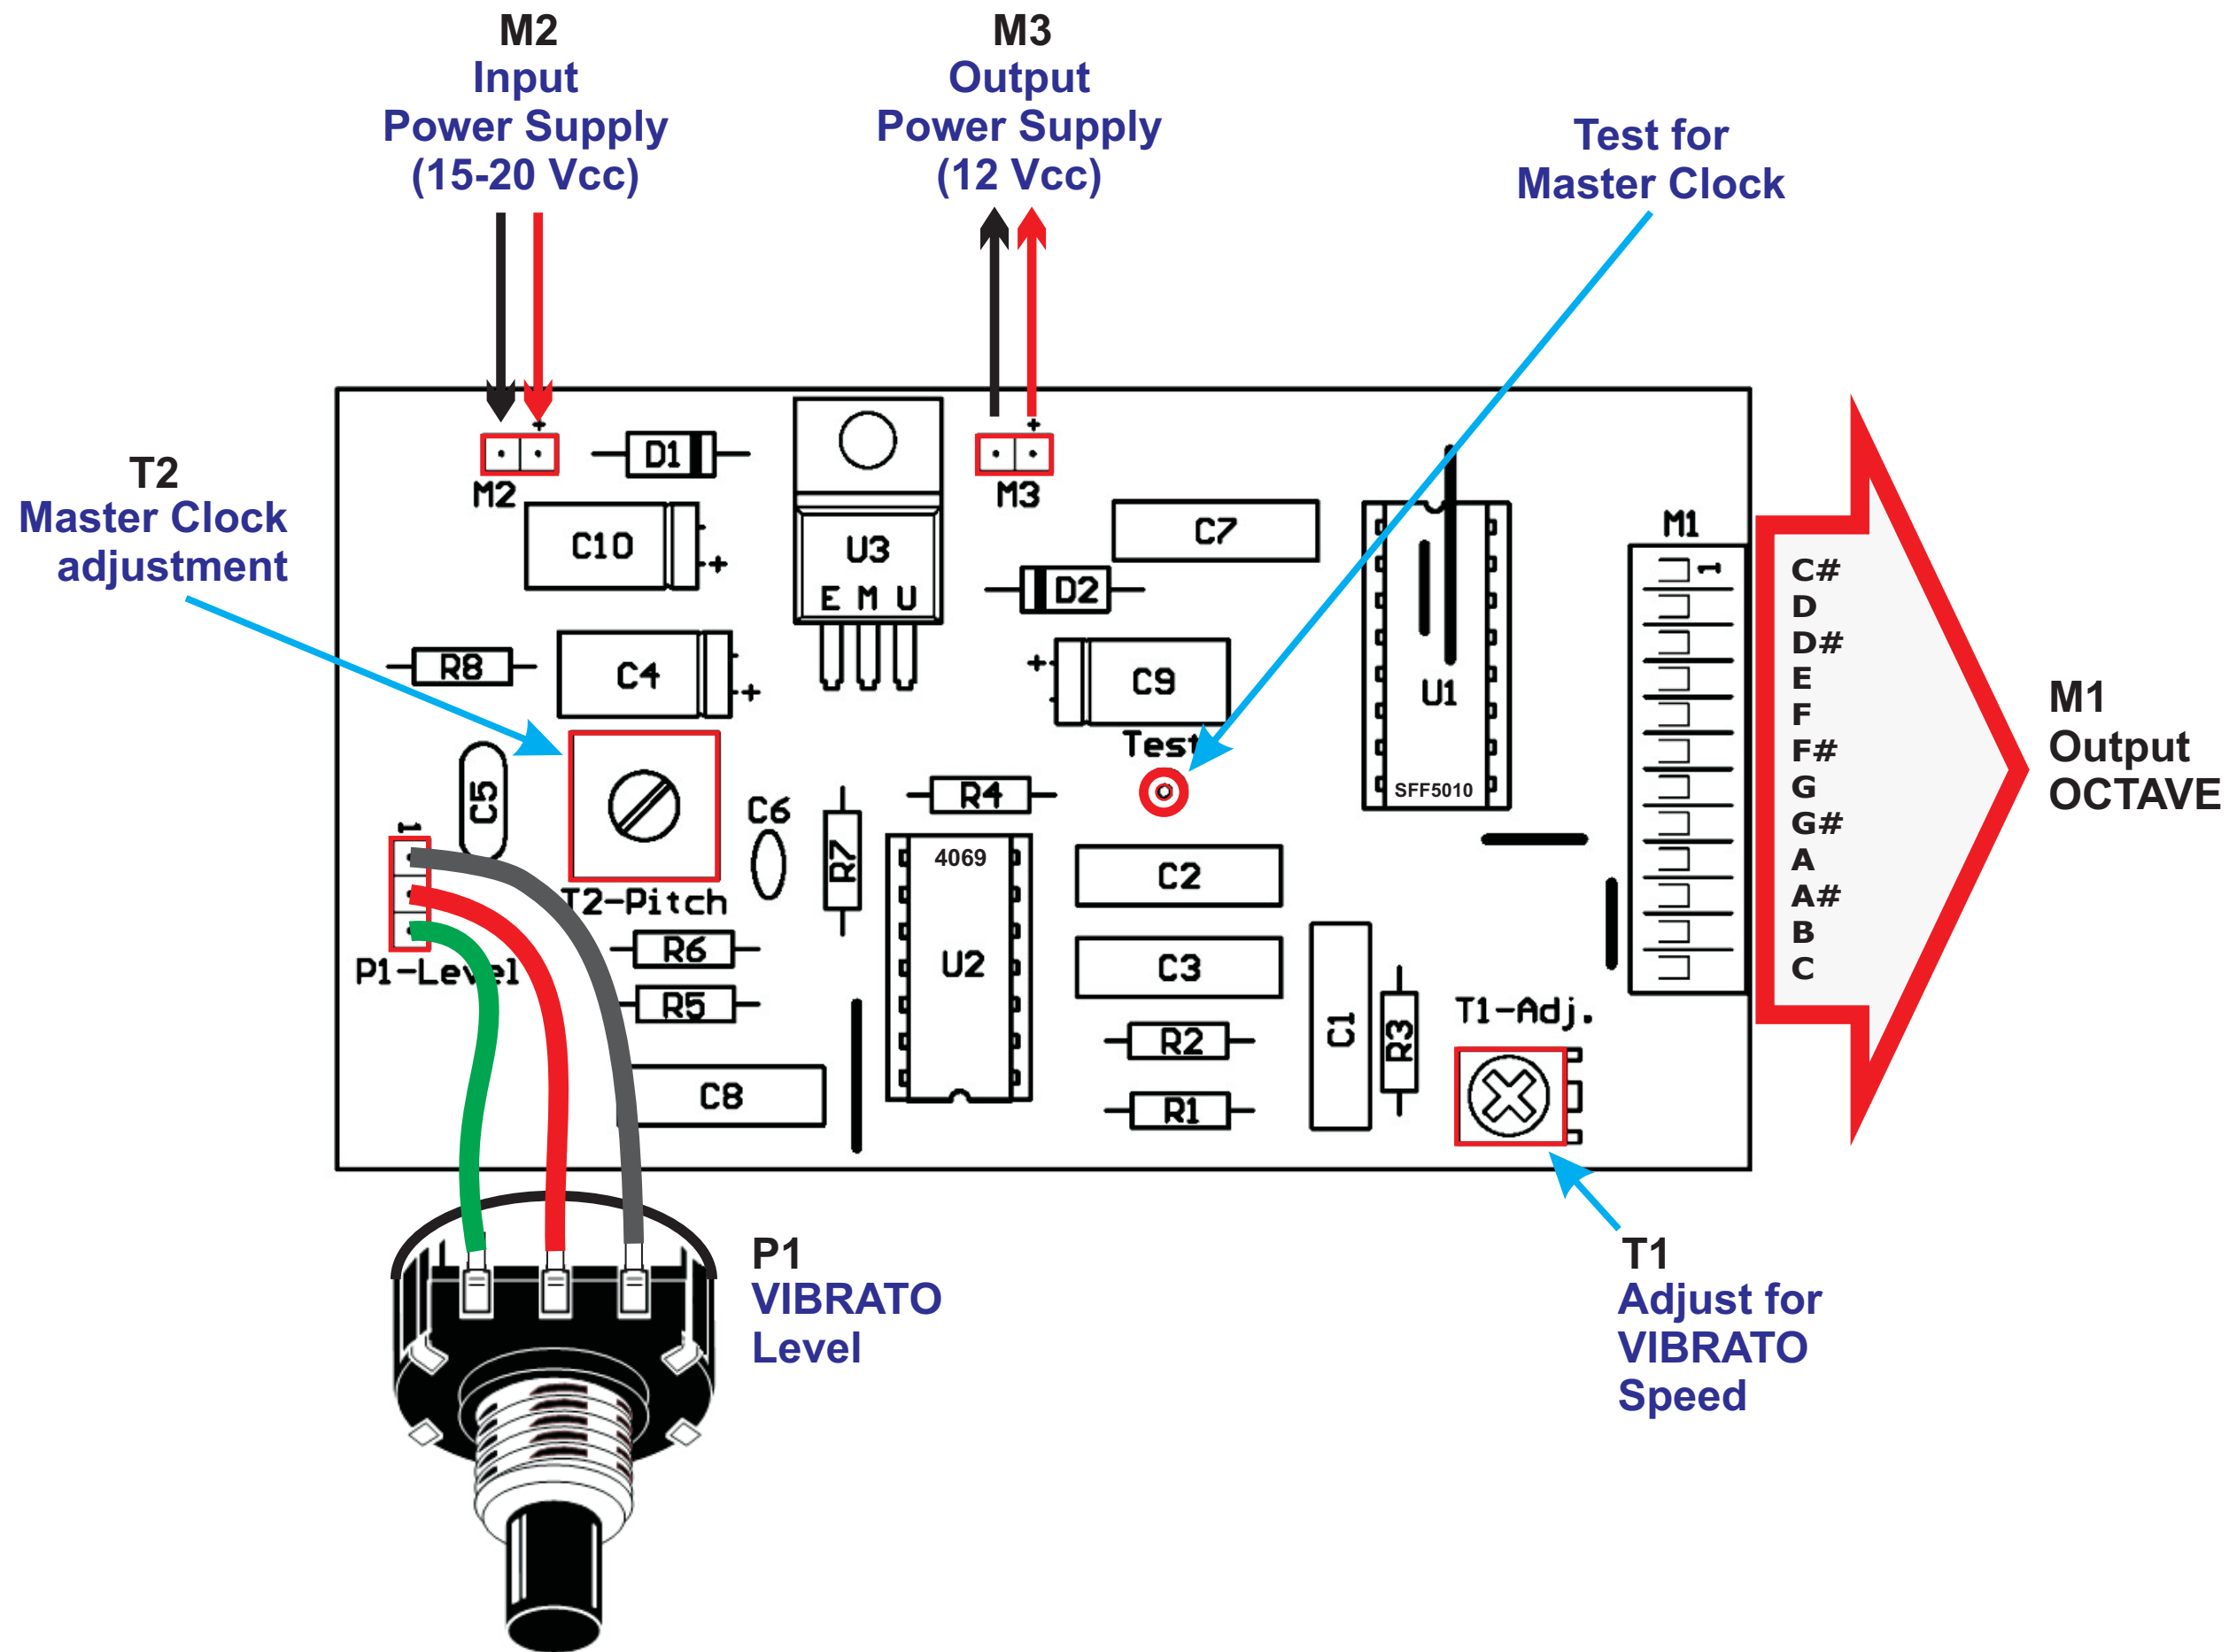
M2
Input
Power Supply
(15-20 Vcc)

M3
Output
Power Supply
(12 Vcc)

Test for
Master Clock

T2
Master Clock
adjustment

+
M2
D1
C10
+
U3
E M U
+
M3
C7
D2
U1
R8
C4
+
+
C9
Test
C5
C6
R4
SFF5010
1
T2-Pitch
R7
4069
C2
P1-Level
R6
U2
C3
R5
R2
C1
R3
T1-Adj.
C8
R1

M1
1
C#
D
D#
E
F
F#
G
G#
A
A#
B
C

M1
Output
OCTAVE

P1
VIBRATO
Level

T1
Adjust for
VIBRATO
Speed